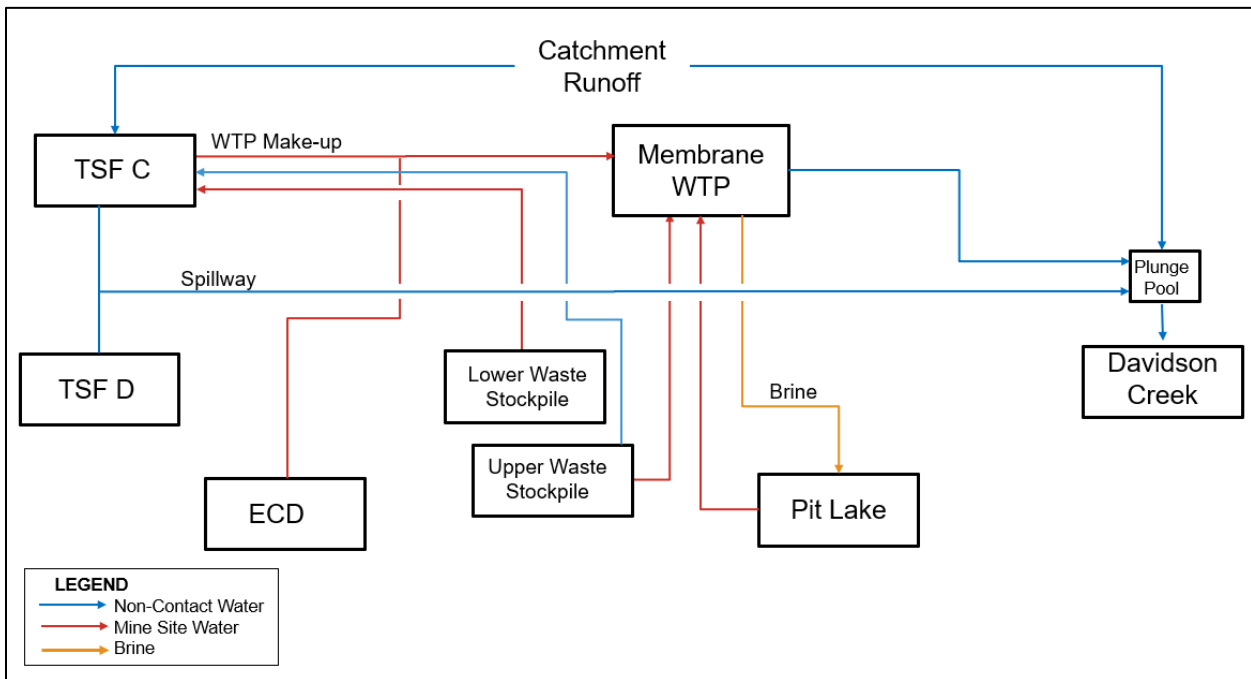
Catchment Runoff

TSF C

WTP Make-up

Membrane WTP

Spillway

Plunge Pool

TSF D

Lower Waste Stockpile

Davidson Creek

Brine

Upper Waste Stockpile

ECD

Pit Lake

LEGEND
Non-Contact Water
Mine Site Water
Brine